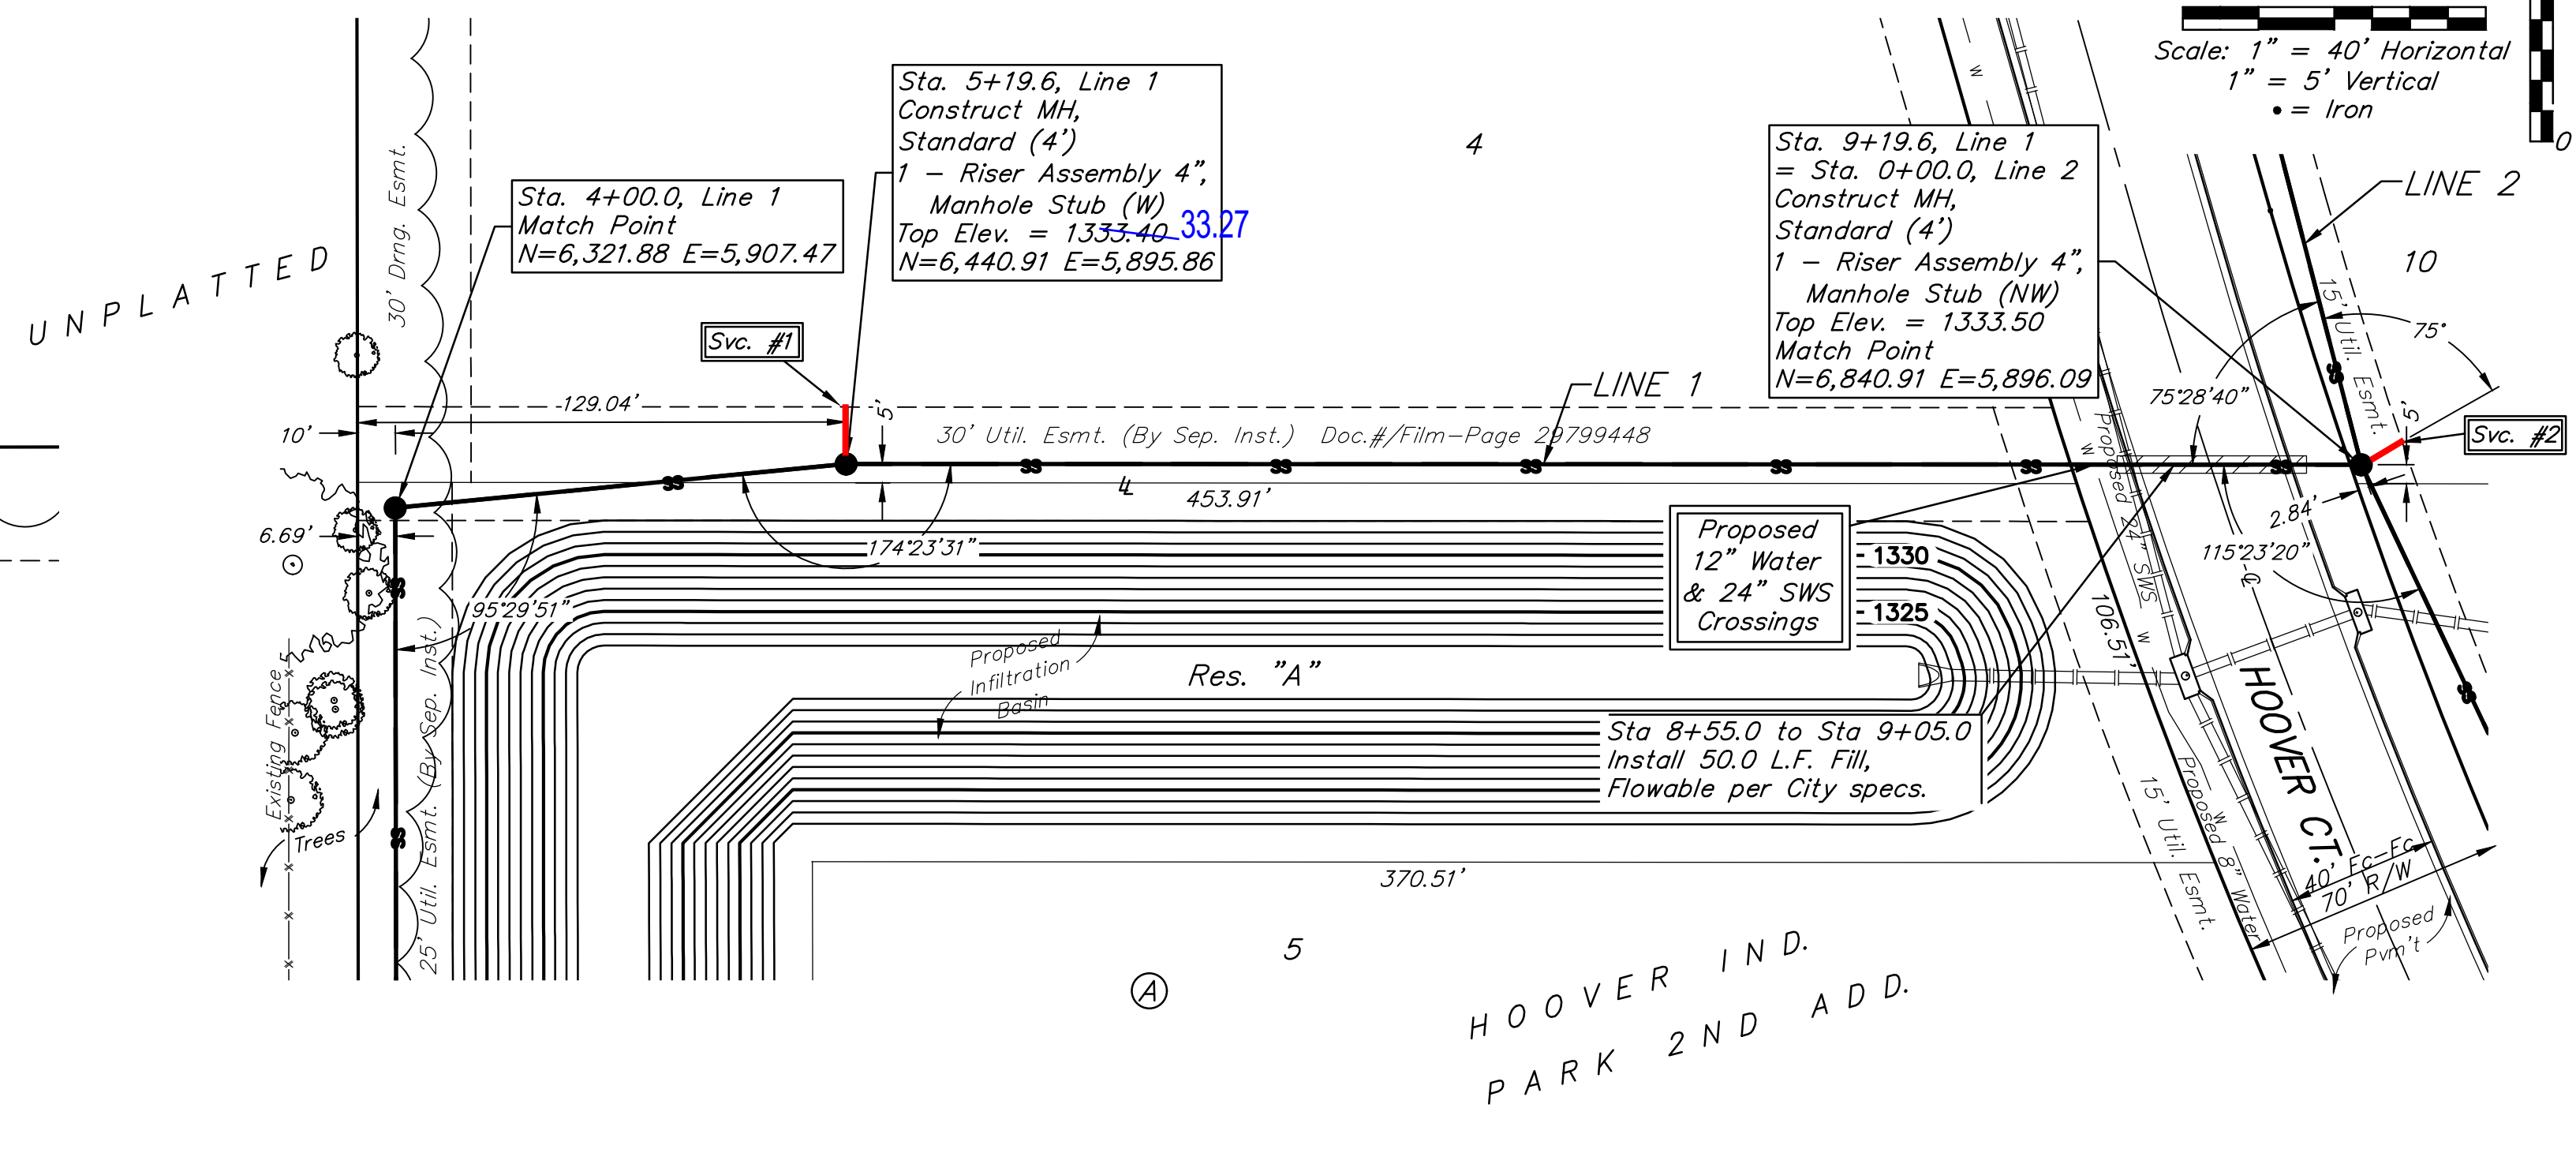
Scale: 1" = 40' Horizontal
1" = 5' Vertical
• = Iron

0

UNPLATTED

30' Drng. Esmt.

Sta. 4+00.0, Line 1
Match Point
N=6,321.88 E=5,907.47

Sta. 5+19.6, Line 1
Construct MH,
Standard (4')
1 – Riser Assembly 4",
Manhole Stub (W)
Top Elev. = 1333.40 33.27
N=6,440.91 E=5,895.86

4

Sta. 9+19.6, Line 1
= Sta. 0+00.0, Line 2
Construct MH,
Standard (4')
1 – Riser Assembly 4",
Manhole Stub (NW)
Top Elev. = 1333.50
Match Point
N=6,840.91 E=5,896.09

LINE 2

10

15' Util. Esmt.

75°

75°28'40"

5'

Svc. #2

Svc. #1

129.04'

5'

LINE 1

10'

30' Util. Esmt. (By Sep. Inst.) Doc.#/Film-Page 29799448

453.91'

Proposed 24" SWS

2.84'

115°23'20"

6.69'

174°23'31"

Proposed
12" Water
& 24" SWS
Crossings

1330

1325

95°29'51"

106.51'

Proposed
Infiltration
Basin

Res. "A"

HOOVER CT.

Sta 8+55.0 to Sta 9+05.0
Install 50.0 L.F. Fill,
Flowable per City specs.

Existing Fence

Trees

25' Util. Esmt. (By Sep. Inst.)

15' Util. Esmt.

Proposed 8" Water

40' Fc–Fc
70' R/W

Proposed
Pvm't

370.51'

5

A

HOOVER IND.
PARK 2ND ADD.